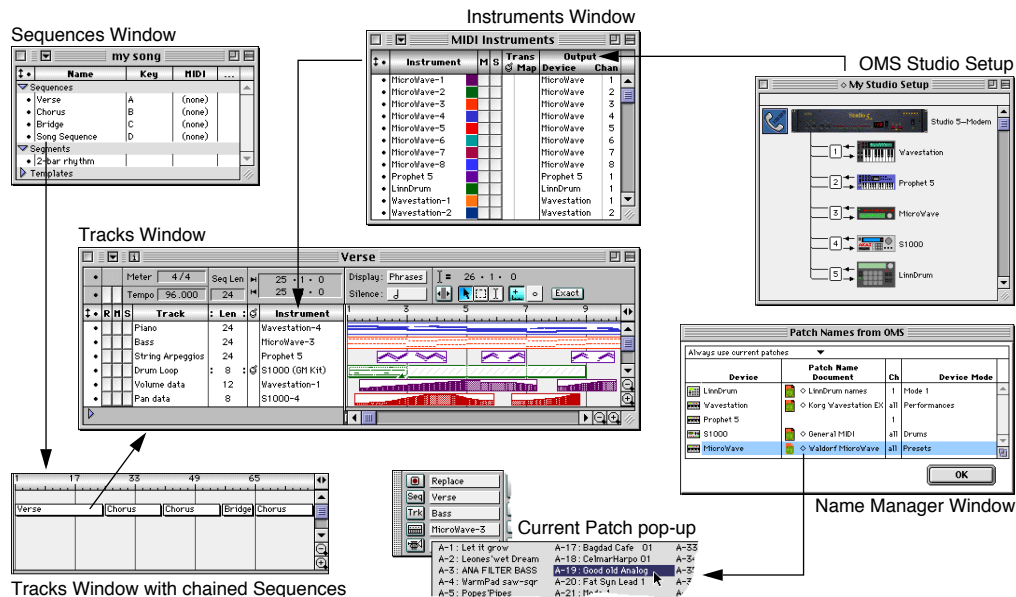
Sequences Window

my song

| | Name | Key | MIDI | ... |
|---|---|---|---|---|
| | Sequences | | | |
| • | Verse | A | (none) | |
| • | Chorus | B | (none) | |
| • | Bridge | C | (none) | |
| • | Song Sequence | D | (none) | |
| | Segments | | | |
| • | 2-bar rhythm | | | |
| | Templates | | | |

Instruments Window

MIDI Instruments

| | Instrument | M | S | Trans Map | Output Device | Chan |
|---|---|---|---|---|---|---|
| • | MicroWave-1 | | | | MicroWave | 1 |
| • | MicroWave-2 | | | | MicroWave | 2 |
| • | MicroWave-3 | | | | MicroWave | 3 |
| • | MicroWave-4 | | | | MicroWave | 4 |
| • | MicroWave-5 | | | | MicroWave | 5 |
| • | MicroWave-6 | | | | MicroWave | 6 |
| • | MicroWave-7 | | | | MicroWave | 7 |
| • | MicroWave-8 | | | | MicroWave | 8 |
| • | Prophet 5 | | | | Prophet 5 | 1 |
| • | LinnDrum | | | | LinnDrum | 1 |
| • | Wavestation-1 | | | | Wavestation | 1 |
| • | Wavestation-2 | | | | Wavestation | 2 |

OMS Studio Setup

My Studio Setup

Studio 5–Modem
1 Wavestation
2 Prophet 5
3 MicroWave
4 S1000
5 LinnDrum

Tracks Window

Verse

Meter 4/4 Tempo 96.000 Seq Len 24 25 · 1 · 0 25 · 1 · 0 Display: Phrases 26 · 1 · 0 Silence: Exact

| | R | M | S | Track | Len | Instrument |
|---|---|---|---|---|---|---|
| • | | | | Piano | 24 | Wavestation-4 |
| • | | | | Bass | 24 | MicroWave-3 |
| • | | | | String Arpeggios | 24 | Prophet 5 |
| • | | | | Drum Loop | 8 | S1000 (GM Kit) |
| • | | | | Volume data | 12 | Wavestation-1 |
| • | | | | Pan data | 8 | S1000-4 |

1 3 5 7 9

Patch Names from OMS

Always use current patches

| Device | Patch Name Document | Ch | Device Mode |
|---|---|---|---|
| LinnDrum | ◇ LinnDrum names | 1 | Mode 1 |
| Wavestation | ◇ Korg Wavestation EX | all | Performances |
| Prophet 5 | | 1 | |
| S1000 | ◇ General MIDI | all | Drums |
| MicroWave | ◇ Waldorf MicroWave | all | Presets |

OK

Name Manager Window

1 17 33 49 65
Verse Chorus Chorus Bridge Chorus

Tracks Window with chained Sequences

Replace
Seq Verse
Trk Bass
MicroWave-3

Current Patch pop-up

A-1 : Let it grow
A-2 : Leones'wet Dream
A-3 : ANA FILTER BASS
A-4 : WarmPad saw-sqr
A-5 : Popes'Pipes
A-17 : Bagdad Cafe 01
A-18 : CelmarHarpo 01
A-19 : Good old Analog
A-20 : Fat Syn Lead 1
A-21 : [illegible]
A-33
A-3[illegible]
A-3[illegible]
A-3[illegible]
A-3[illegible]